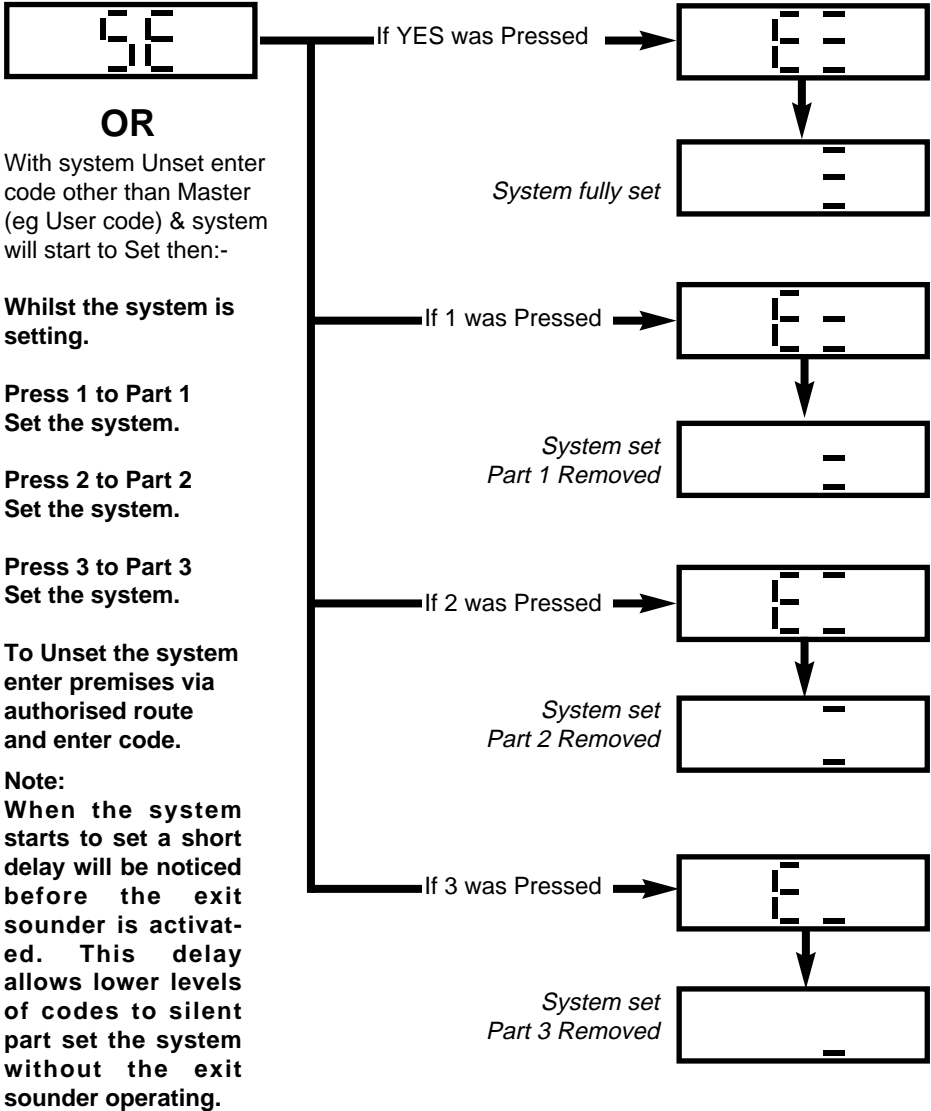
SE

**OR**

With system Unset enter code other than Master (eg User code) & system will start to Set then:-

**Whilst the system is setting.**

**Press 1 to Part 1 Set the system.**

**Press 2 to Part 2 Set the system.**

**Press 3 to Part 3 Set the system.**

**To Unset the system enter premises via authorised route and enter code.**

**Note:**
**When the system starts to set a short delay will be noticed before the exit sounder is activated. This delay allows lower levels of codes to silent part set the system without the exit sounder operating.**

If YES was Pressed

*System fully set*

If 1 was Pressed

*System set Part 1 Removed*

If 2 was Pressed

*System set Part 2 Removed*

If 3 was Pressed

*System set Part 3 Removed*